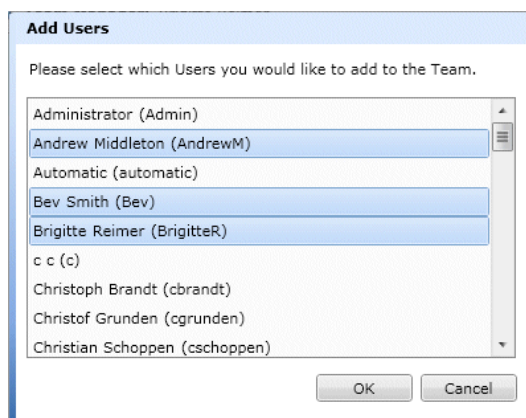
Add Users

Please select which Users you would like to add to the Team.

Administrator (Admin)
Andrew Middleton (AndrewM)
Automatic (automatic)
Bev Smith (Bev)
Brigitte Reimer (BrigitteR)
c c (c)
Christoph Brandt (cbrandt)
Christof Grunden (cgrunden)
Christian Schoppen (cschoppen)

OK
Cancel